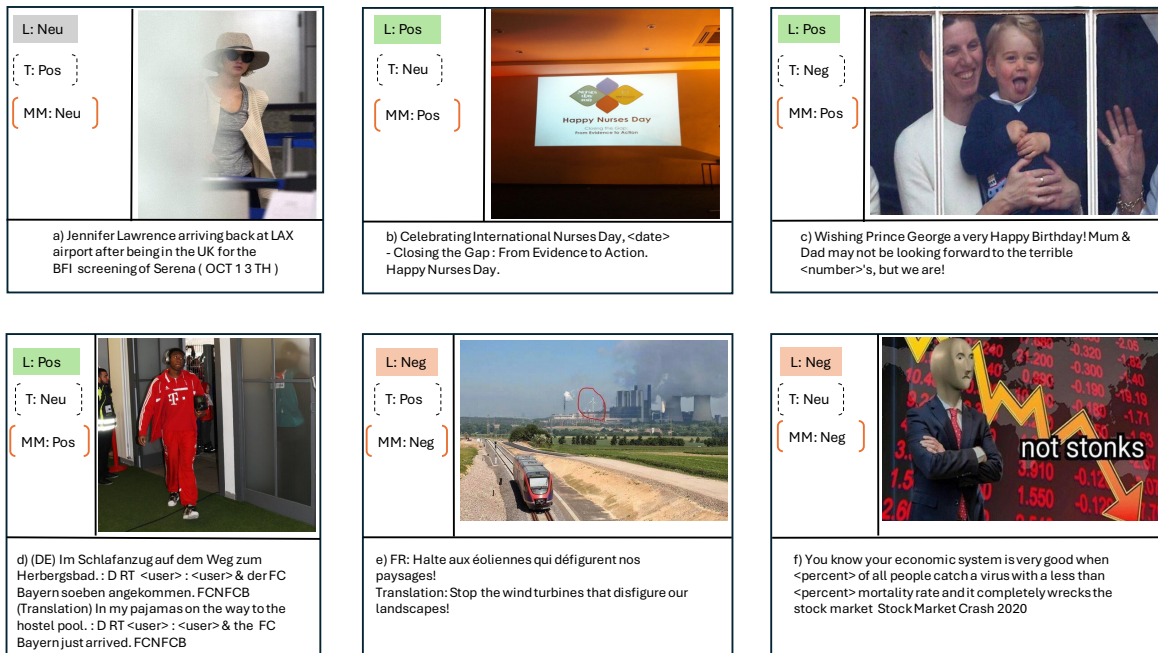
L: Neu

T: Pos

MM: Neu

a) Jennifer Lawrence arriving back at LAX airport after being in the UK for the BFI screening of Serena ( OCT 1 3 TH )

L: Pos

T: Neu

MM: Pos

Happy Nurses Day

Closing the Gap from Evidence to Action

b) Celebrating International Nurses Day, <date> - Closing the Gap : From Evidence to Action. Happy Nurses Day.

L: Pos

T: Neg

MM: Pos

c) Wishing Prince George a very Happy Birthday! Mum & Dad may not be looking forward to the terrible <number>'s, but we are!

L: Pos

T: Neu

MM: Pos

d) (DE) Im Schlafanzug auf dem Weg zum Herbergsbad. : D RT <user> : <user> & der FC Bayern soeben angekommen. FCNFCB (Translation) In my pajamas on the way to the hostel pool. : D RT <user> : <user> & the FC Bayern just arrived. FCNFCB

L: Neg

T: Pos

MM: Neg

e) FR: Halte aux éoliennes qui défigurent nos paysages! Translation: Stop the wind turbines that disfigure our landscapes!

L: Neg

T: Neu

MM: Neg

10.4 1.200 -0.320 -2.05 -0.300 -0.190 -0.210 -1.71 3.910 1.550 1.5 2.6

not stonks

f) You know your economic system is very good when <percent> of all people catch a virus with a less than <percent> mortality rate and it completely wrecks the stock market Stock Market Crash 2020